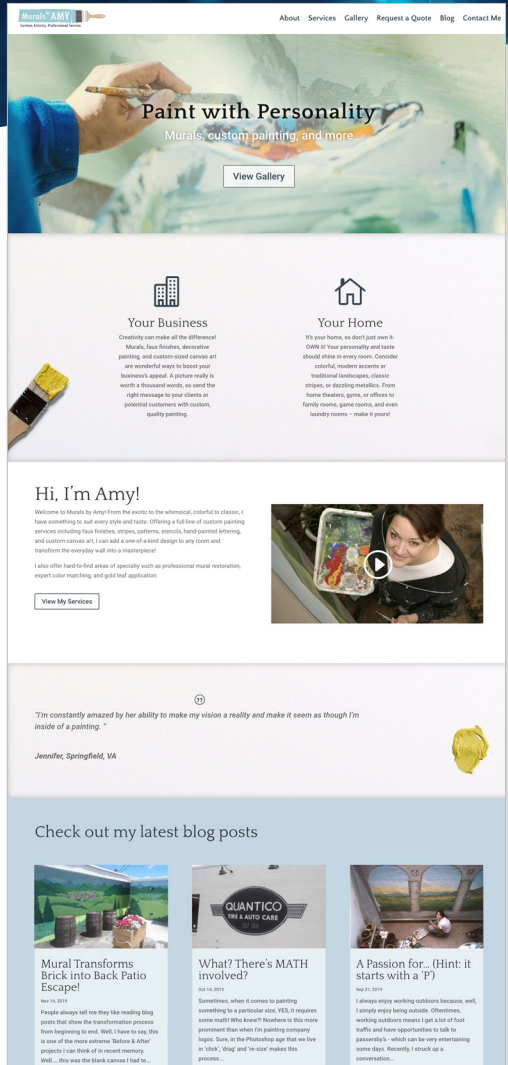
Murals by AMY
Custom Artistry. Professional Service.

About Services Gallery Request a Quote Blog Contact Me

Paint with Personality
Murals, custom painting, and more

View Gallery

Your Business
Creativity can make all the difference! Murals, faux finishes, decorative painting, and custom-sized canvas art are wonderful ways to boost your business's appeal. A picture really is worth a thousand words, so send the right message to your clients or potential customers with custom, quality painting.

Your Home
It's your home, so don't just own it- OWN it! Your personality and taste should shine in every room. Consider colorful, modern accents or traditional landscapes, classic stripes, or dazzling metallics. From home theaters, gyms, or offices to family rooms, game rooms, and even laundry rooms – make it yours!

Hi, I'm Amy!
Welcome to Murals by Amy! From the exotic to the whimsical, colorful to classic, I have something to suit every style and taste. Offering a full line of custom painting services including faux finishes, stripes, patterns, stencils, hand-painted lettering, and custom canvas art, I can add a one-of-a-kind design to any room and transform the everyday wall into a masterpiece!

I also offer hard-to-find areas of specialty such as professional mural restoration, expert color matching, and gold leaf application.

View My Services

"I'm constantly amazed by her ability to make my vision a reality and make it seem as though I'm inside of a painting. "

Jennifer, Springfield, VA

Check out my latest blog posts

Mural Transforms Brick into Back Patio Escape!
Nov 14, 2019
People always tell me they like reading blog posts that show the transformation process from beginning to end. Well, I have to say, this is one of the more extreme 'Before & After' projects I can think of in recent memory. Well....this was the blank canvas I had to...

QUANTICO TIRE & AUTO CARE

What? There's MATH involved?
Oct 16, 2019
Sometimes, when it comes to painting something to a particular size, YES, it requires some math! Who knew?! Nowhere is this more prominent than when I'm painting company logos. Sure, in the Photoshop age that we live in 'click', 'drag' and 're-size' makes this process...

A Passion for... (Hint: it starts with a 'P')
Sep 21, 2019
I always enjoy working outdoors because, well, I simply enjoy being outside. Oftentimes, working outdoors means I get a lot of foot traffic and have opportunities to talk to passersby's - which can be very entertaining some days. Recently, I struck up a conversation...